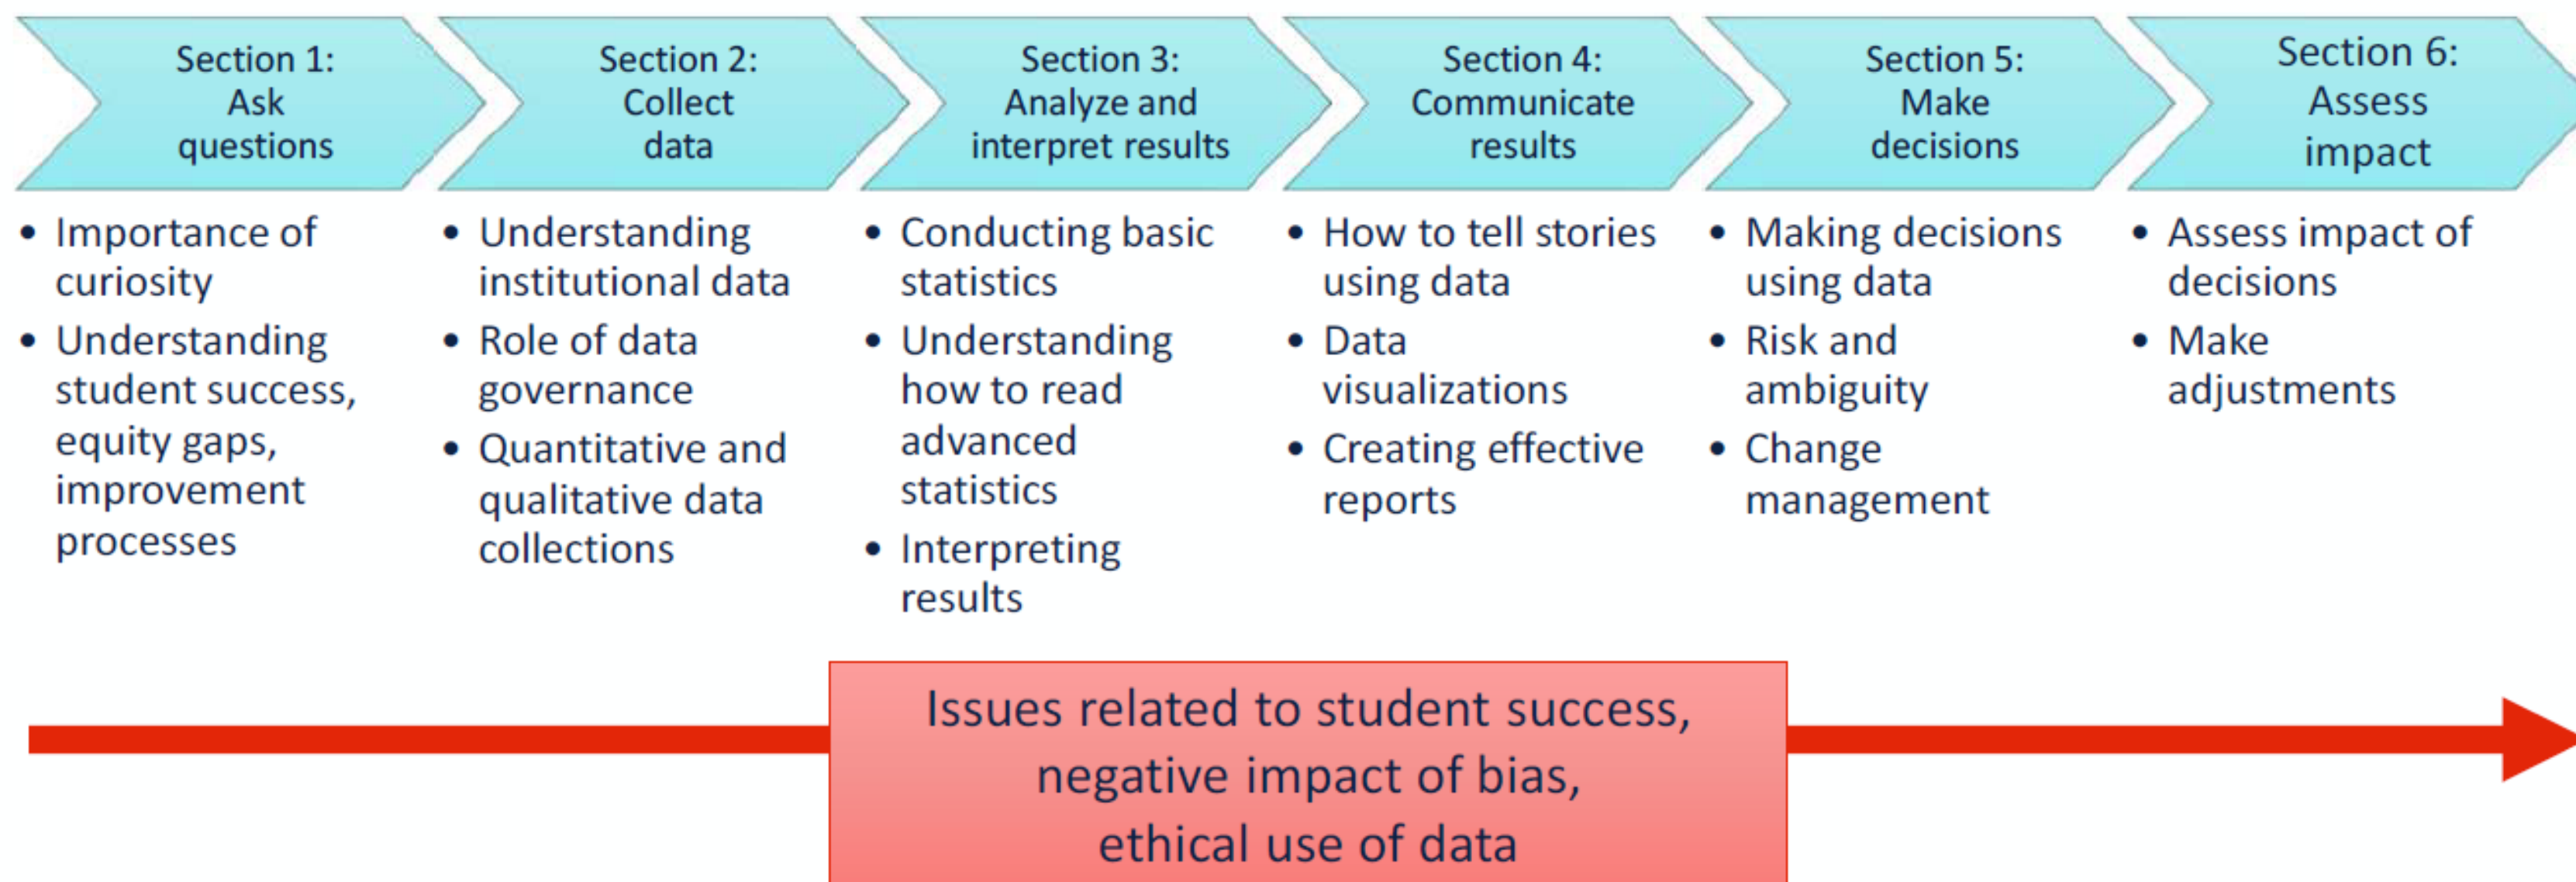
Section 1: Ask questions

Section 2: Collect data

Section 3: Analyze and interpret results

Section 4: Communicate results

Section 5: Make decisions

Section 6: Assess impact

- Importance of curiosity
- Understanding student success, equity gaps, improvement processes

- Understanding institutional data
- Role of data governance
- Quantitative and qualitative data collections

- Conducting basic statistics
- Understanding how to read advanced statistics
- Interpreting results

- How to tell stories using data
- Data visualizations
- Creating effective reports

- Making decisions using data
- Risk and ambiguity
- Change management

- Assess impact of decisions
- Make adjustments

Issues related to student success, negative impact of bias, ethical use of data